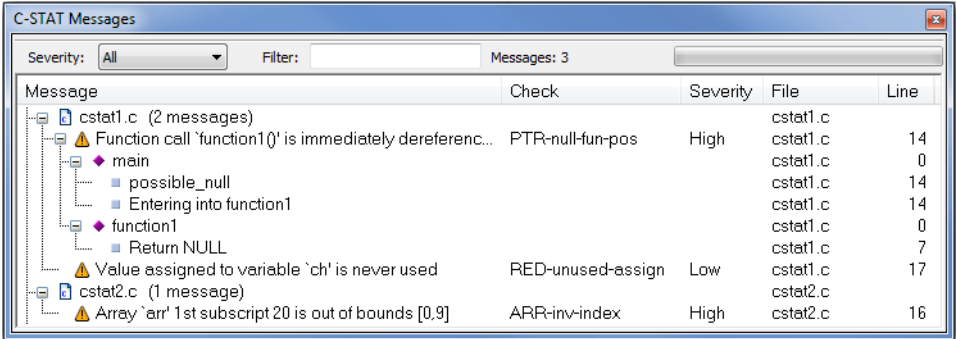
C-STAT Messages

Severity: All Filter: Messages: 3

| Message | Check | Severity | File | Line |
|---|---|---|---|---|
| cstat1.c (2 messages) | | | cstat1.c | |
| Function call `function1()' is immediately dereferenc... | PTR-null-fun-pos | High | cstat1.c | 14 |
| main | | | cstat1.c | 0 |
| possible_null | | | cstat1.c | 14 |
| Entering into function1 | | | cstat1.c | 14 |
| function1 | | | cstat1.c | 0 |
| Return NULL | | | cstat1.c | 7 |
| Value assigned to variable `ch' is never used | RED-unused-assign | Low | cstat1.c | 17 |
| cstat2.c (1 message) | | | cstat2.c | |
| Array `arr' 1st subscript 20 is out of bounds [0,9] | ARR-inv-index | High | cstat2.c | 16 |